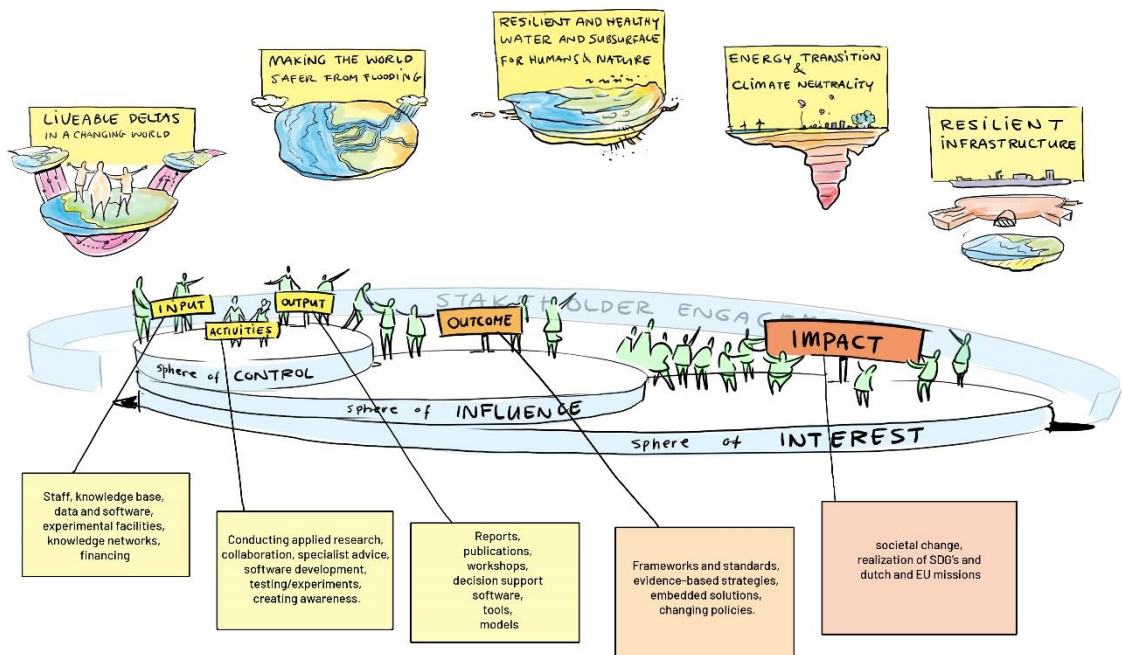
LIVEABLE DELTAS IN A CHANGING WORLD

MAKING THE WORLD SAFER FROM FLOODING

RESILIENT AND HEALTHY WATER AND SUBSURFACE FOR HUMANS & NATURE

ENERGY TRANSITION & CLIMATE NEUTRALITY

RESILIENT INFRASTRUCTURE

STAKEHOLDER ENGAGE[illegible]

INPUT

ACTIVITIES

OUTPUT

OUTCOME

IMPACT

sphere of CONTROL

sphere of INFLUENCE

sphere of INTEREST

Staff, knowledge base, data and software, experimental facilities, knowledge networks, financing

Conducting applied research, collaboration, specialist advice, software development, testing/experiments, creating awareness.

Reports, publications, workshops, decision support software, tools, models

Frameworks and standards, evidence-based strategies, embedded solutions, changing policies.

societal change, realization of SDG's and dutch and EU missions